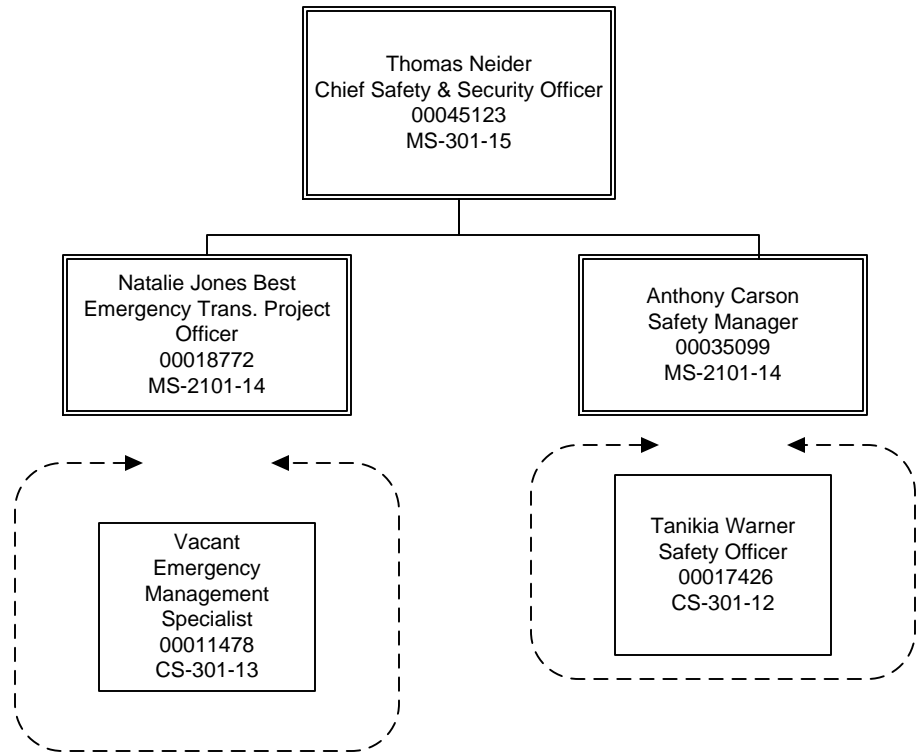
Thomas Neider
Chief Safety & Security Officer
00045123
MS-301-15

Natalie Jones Best
Emergency Trans. Project Officer
00018772
MS-2101-14

Anthony Carson
Safety Manager
00035099
MS-2101-14

Vacant
Emergency Management Specialist
00011478
CS-301-13

Tanikia Warner
Safety Officer
00017426
CS-301-12